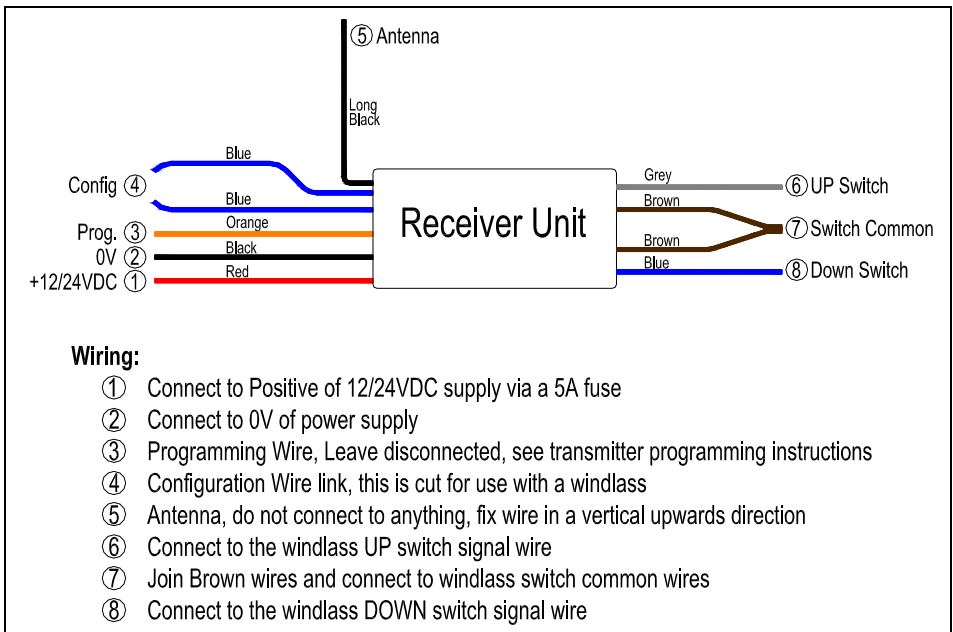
⑤ Antenna

Long Black

Blue

Config ④

Blue

Prog. ③ Orange

0V ② Black

+12/24VDC ① Red

Receiver Unit

Grey ⑥ UP Switch

Brown

Brown ⑦ Switch Common

Blue ⑧ Down Switch

Wiring:

① Connect to Positive of 12/24VDC supply via a 5A fuse

② Connect to 0V of power supply

③ Programming Wire, Leave disconnected, see transmitter programming instructions

④ Configuration Wire link, this is cut for use with a windlass

⑤ Antenna, do not connect to anything, fix wire in a vertical upwards direction

⑥ Connect to the windlass UP switch signal wire

⑦ Join Brown wires and connect to windlass switch common wires

⑧ Connect to the windlass DOWN switch signal wire